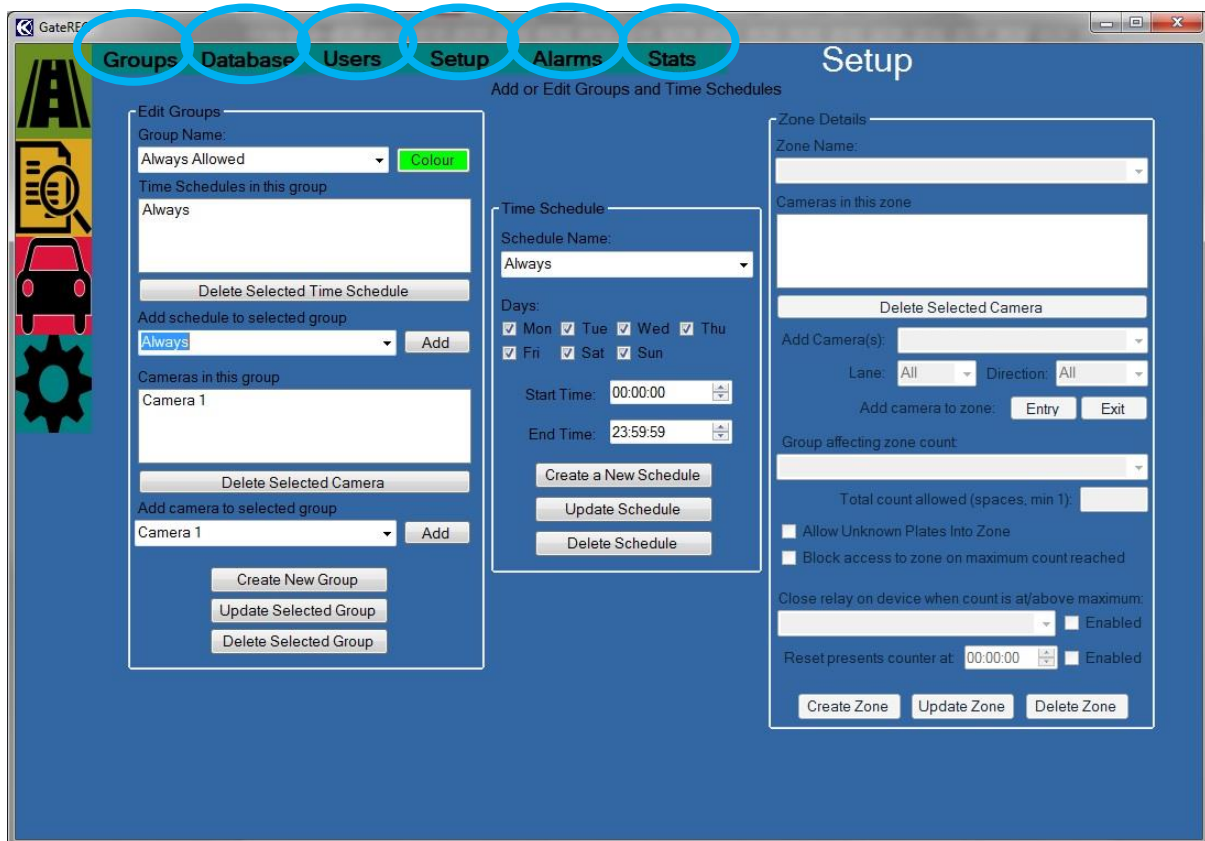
GateREC

Groups Database Users Setup Alarms Stats

Setup

Add or Edit Groups and Time Schedules

Edit Groups
Group Name:
Always Allowed
Colour
Time Schedules in this group
Always
Delete Selected Time Schedule
Add schedule to selected group
Always
Add
Cameras in this group
Camera 1
Delete Selected Camera
Add camera to selected group
Camera 1
Add
Create New Group
Update Selected Group
Delete Selected Group

Time Schedule
Schedule Name:
Always
Days:
Mon Tue Wed Thu
Fri Sat Sun
Start Time: 00:00:00
End Time: 23:59:59
Create a New Schedule
Update Schedule
Delete Schedule

Zone Details
Zone Name:
Cameras in this zone
Delete Selected Camera
Add Camera(s):
Lane: All Direction: All
Add camera to zone: Entry Exit
Group affecting zone count
Total count allowed (spaces, min 1):
Allow Unknown Plates Into Zone
Block access to zone on maximum count reached
Close relay on device when count is at/above maximum:
Enabled
Reset presents counter at: 00:00:00 Enabled
Create Zone Update Zone Delete Zone